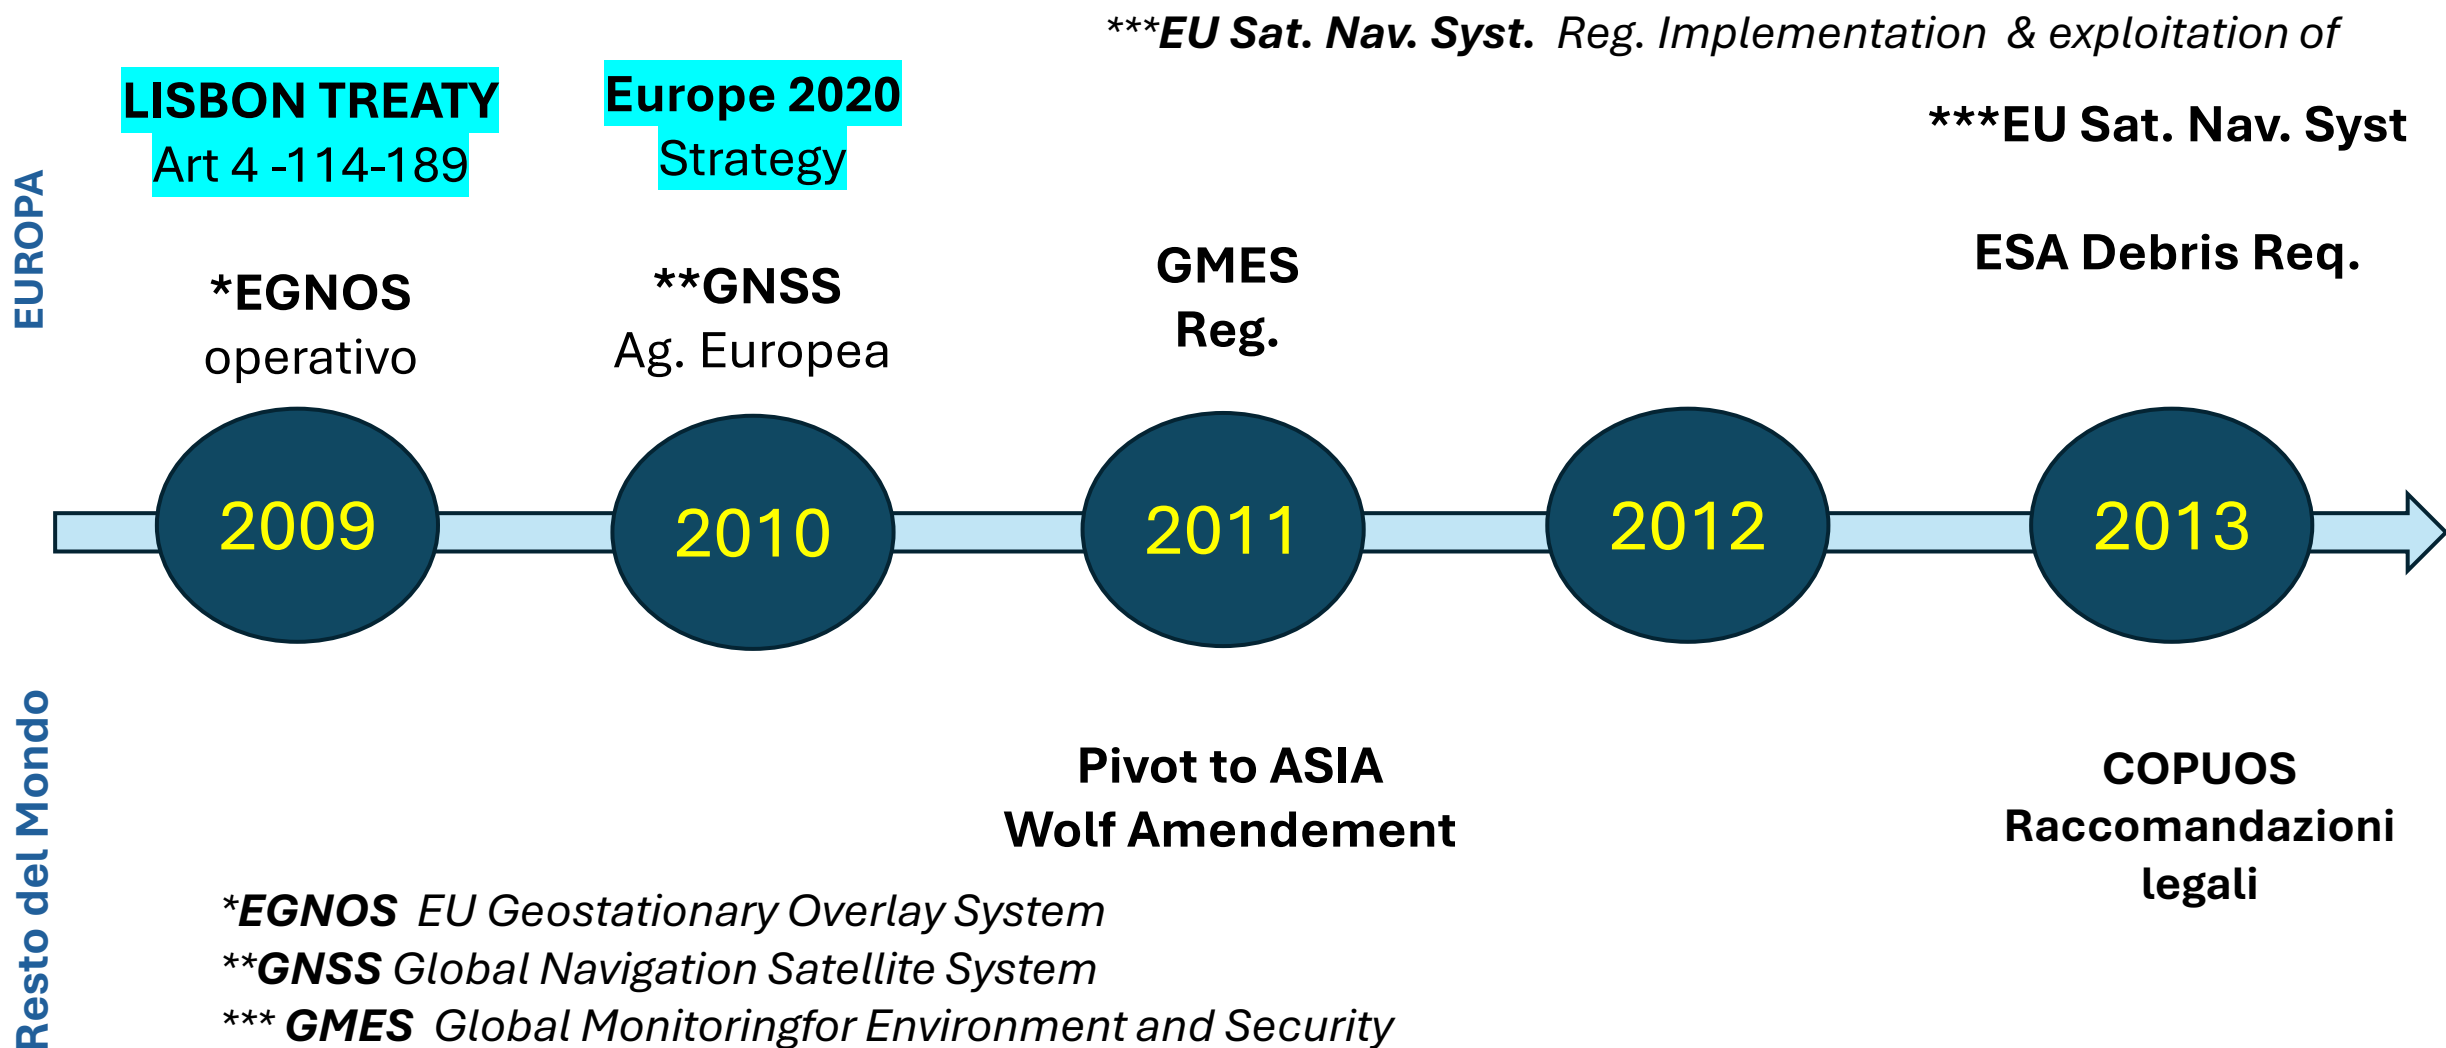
***EU Sat. Nav. Syst. Reg. Implementation & exploitation of

EUROPA

LISBON TREATY
Art 4 -114-189

Europe 2020
Strategy

***EU Sat. Nav. Syst

*EGNOS
operativo

**GNSS
Ag. Europea

GMES
Reg.

ESA Debris Req.

2009

2010

2011

2012

2013

Resto del Mondo

Pivot to ASIA
Wolf Amendement

COPUOS
Raccomandazioni
legali

*EGNOS EU Geostationary Overlay System
**GNSS Global Navigation Satellite System
*** GMES Global Monitoringfor Environment and Security